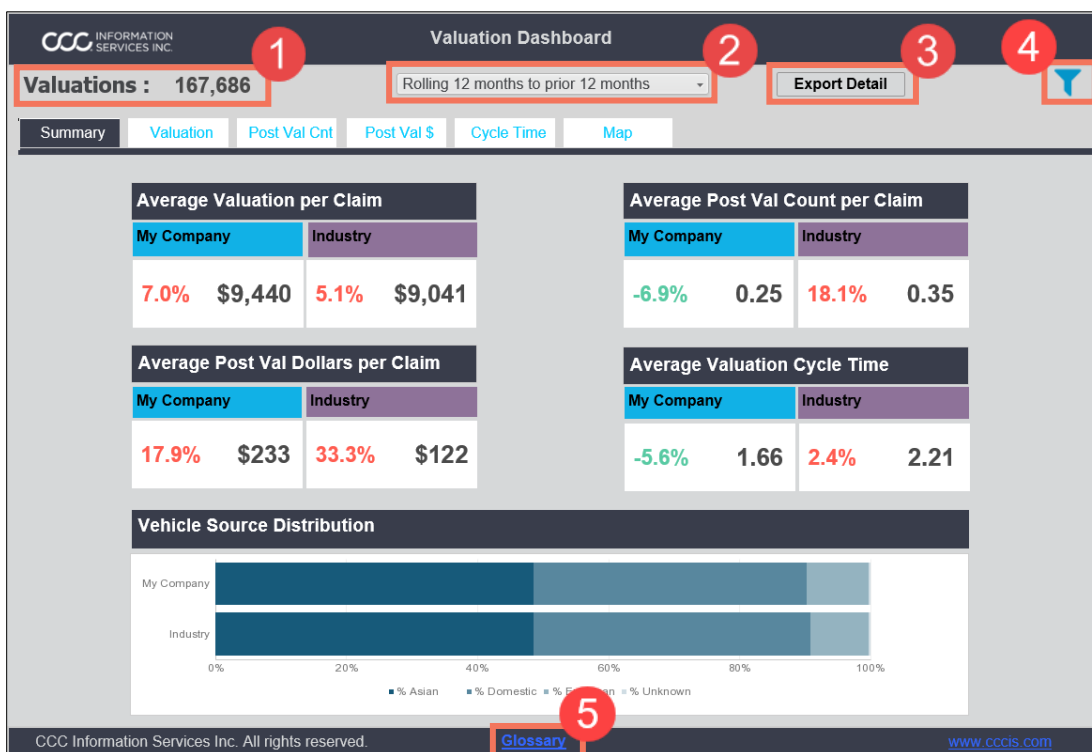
CCC INFORMATION SERVICES INC.

Valuation Dashboard

1

Valuations : 167,686

2

Rolling 12 months to prior 12 months

3

Export Detail

4

Summary | Valuation | Post Val Cnt | Post Val $ | Cycle Time | Map

Average Valuation per Claim

My Company | Industry

7.0% $9,440 | 5.1% $9,041

Average Post Val Count per Claim

My Company | Industry

-6.9% 0.25 | 18.1% 0.35

Average Post Val Dollars per Claim

My Company | Industry

17.9% $233 | 33.3% $122

Average Valuation Cycle Time

My Company | Industry

-5.6% 1.66 | 2.4% 2.21

Vehicle Source Distribution

My Company

Industry

0% 20% 40% 60% 80% 100%

% Asian % Domestic % E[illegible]an % Unknown

CCC Information Services Inc. All rights reserved.

5

Glossary

www.cccis.com